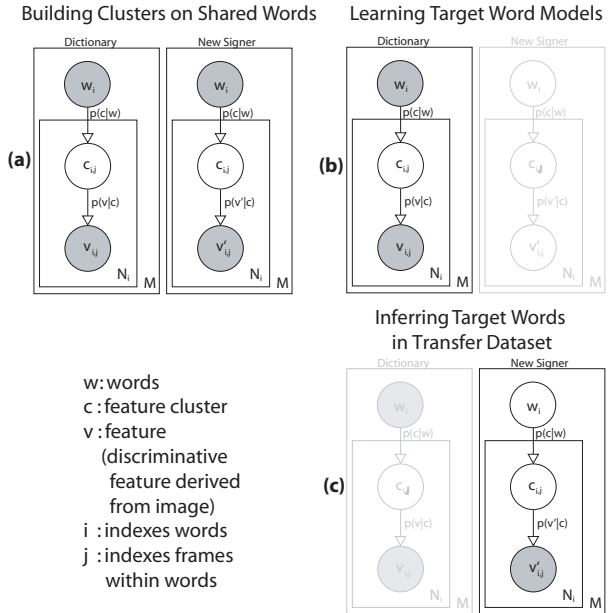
Building Clusters on Shared Words

(a)

Dictionary

$w_i$

$p(c|w)$

$c_{i,j}$

$p(v|c)$

$v_{i,j}$

$N_i$

M

New Signer

$w_i$

$p(c|w)$

$c_{i,j}$

$p(v'|c)$

$v'_{i,j}$

$N_i$

M

Learning Target Word Models

(b)

Dictionary

$w_i$

$p(c|w)$

$c_{i,j}$

$p(v|c)$

$v_{i,j}$

$N_i$

M

New Signer

$w_i$

$p(c|w)$

$c_{i,j}$

$p(v'|c)$

$v'_{i,j}$

$N_i$

M

Inferring Target Words in Transfer Dataset

w: words
c : feature cluster
v : feature (discriminative feature derived from image)
i : indexes words
j : indexes frames within words

(c)

Dictionary

$w_i$

$p(c|w)$

$c_{i,j}$

$p(v|c)$

$v_{i,j}$

$N_i$

M

New Signer

$w_i$

$p(c|w)$

$c_{i,j}$

$p(v'|c)$

$v'_{i,j}$

$N_i$

M